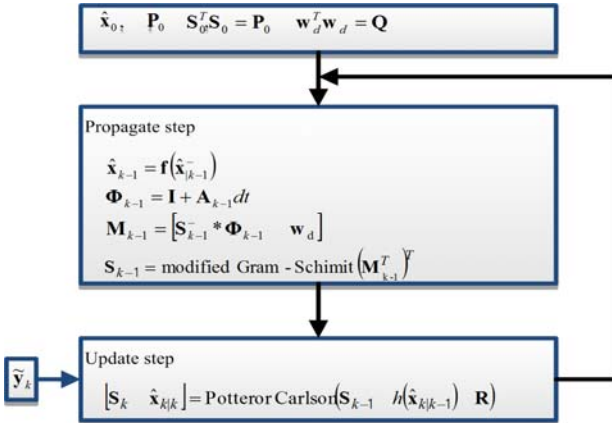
$\hat{\mathbf{x}}_0, \quad \mathbf{P}_0 \quad \mathbf{S}_0^T\mathbf{S}_0 = \mathbf{P}_0 \quad \mathbf{w}_d^T\mathbf{w}_d = \mathbf{Q}$

Propagate step

$\hat{\mathbf{x}}_{k-1} = \mathbf{f}\left(\hat{\mathbf{x}}_{k|k-1}^{-}\right)$

$\mathbf{\Phi}_{k-1} = \mathbf{I} + \mathbf{A}_{k-1}dt$

$\mathbf{M}_{k-1} = \left[\mathbf{S}_{k-1}^{-} * \mathbf{\Phi}_{k-1} \quad \mathbf{w}_d\right]$

$\mathbf{S}_{k-1} = \text{modified Gram - Schimit}\left(\mathbf{M}_{k-1}^T\right)^T$

$\tilde{\mathbf{y}}_k$

Update step

$\left[\mathbf{S}_k \quad \hat{\mathbf{x}}_{k|k}\right] = \text{Potteror Carlson}\left(\mathbf{S}_{k-1} \quad h\left(\hat{\mathbf{x}}_{k|k-1}\right) \quad \mathbf{R}\right)$